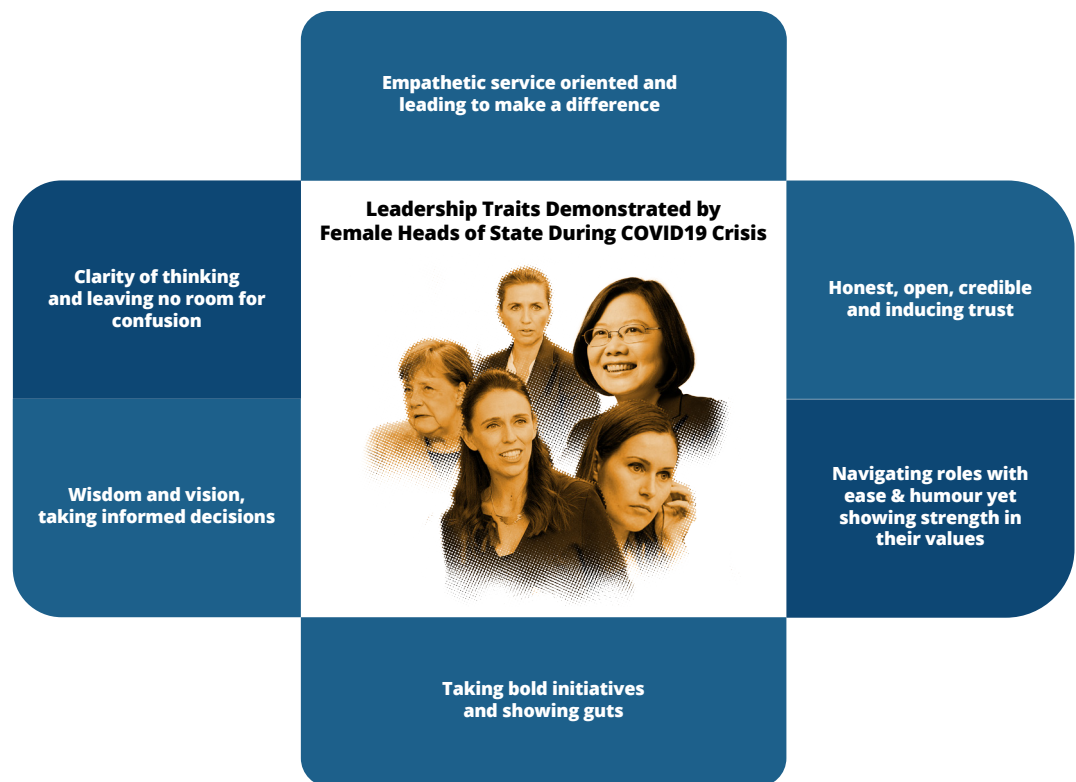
Empathetic service oriented and leading to make a difference

Clarity of thinking and leaving no room for confusion

Leadership Traits Demonstrated by Female Heads of State During COVID19 Crisis

Honest, open, credible and inducing trust

Wisdom and vision, taking informed decisions

Navigating roles with ease & humour yet showing strength in their values

Taking bold initiatives and showing guts